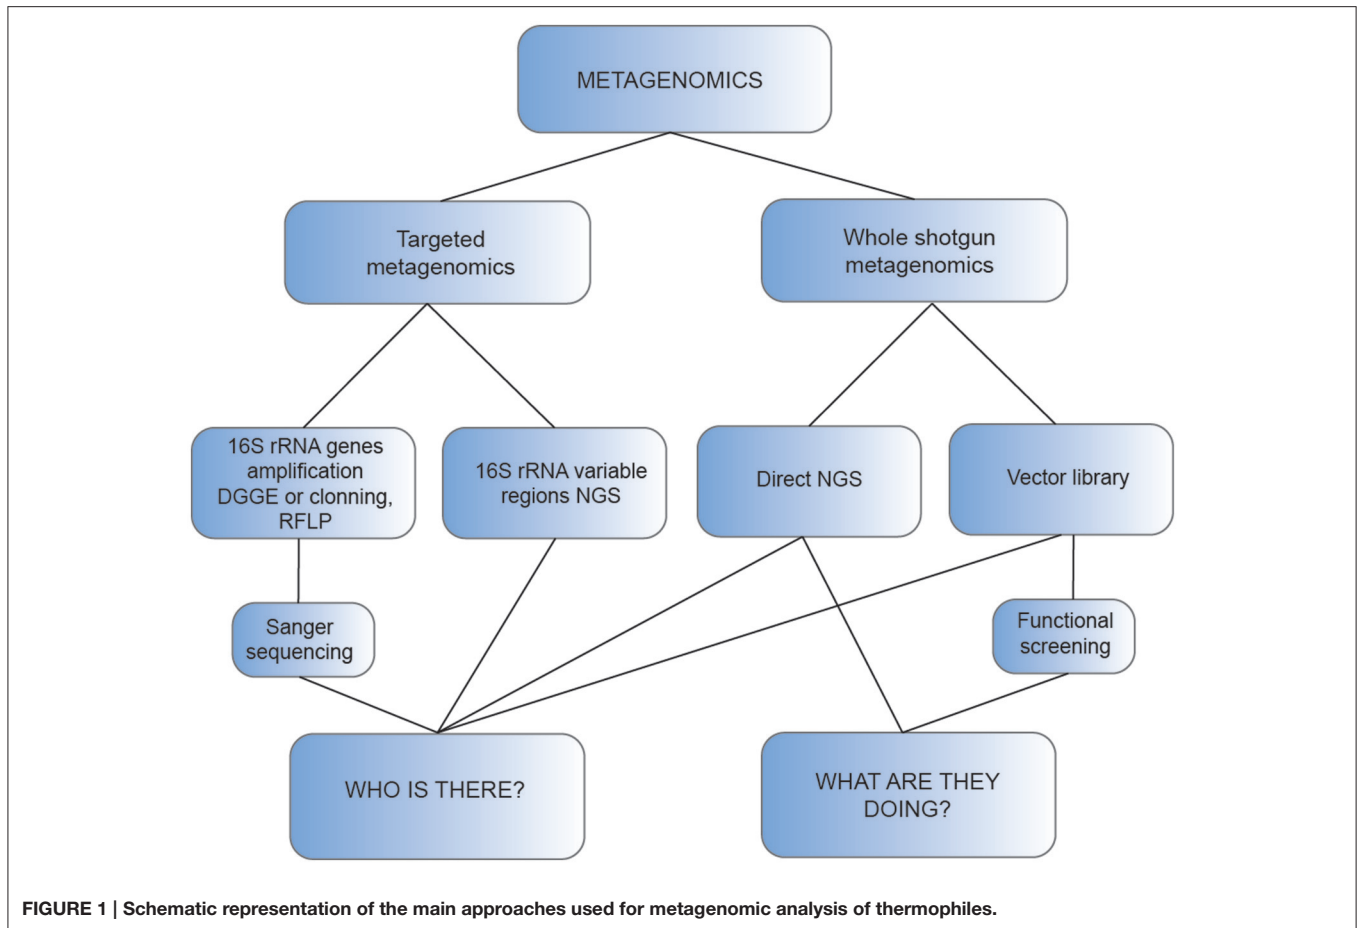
METAGENOMICS

Targeted metagenomics

Whole shotgun metagenomics

16S rRNA genes amplification DGGE or clonning, RFLP

16S rRNA variable regions NGS

Direct NGS

Vector library

Sanger sequencing

Functional screening

WHO IS THERE?

WHAT ARE THEY DOING?

FIGURE 1 | Schematic representation of the main approaches used for metagenomic analysis of thermophiles.